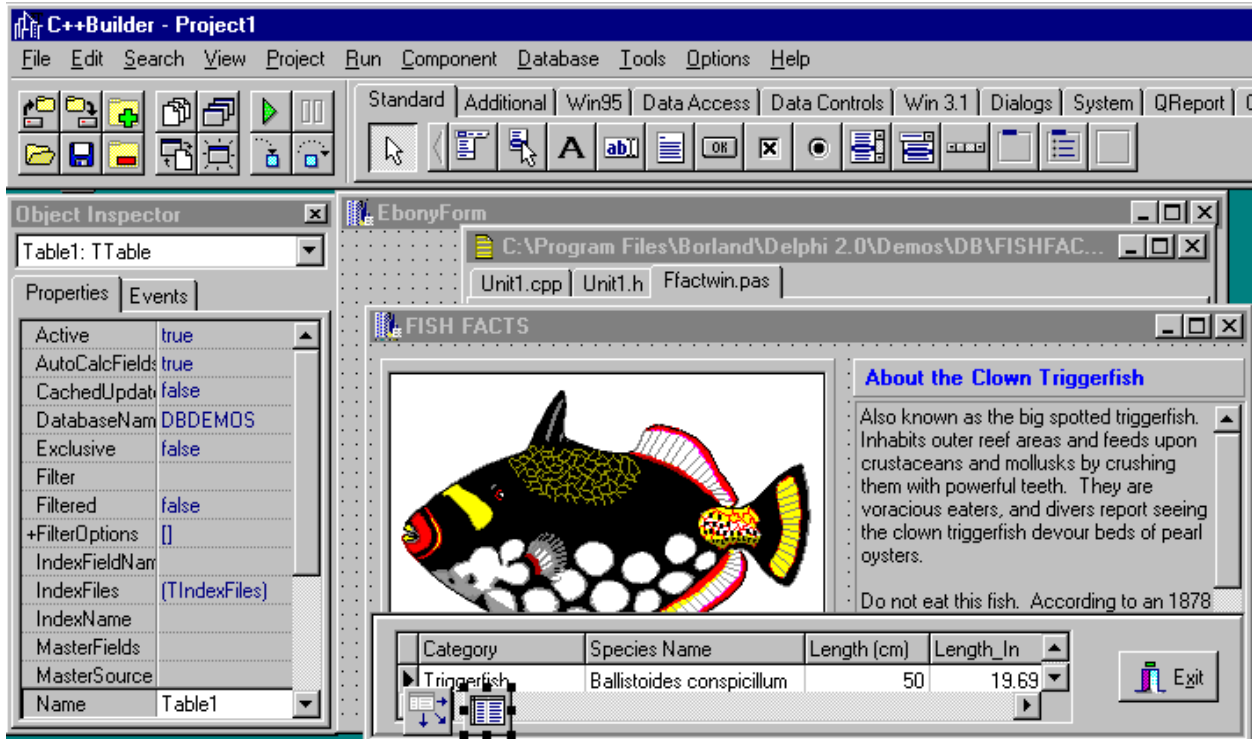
C++Builder - Project1

File Edit Search View Project Run Component Database Tools Options Help

Standard | Additional | Win95 | Data Access | Data Controls | Win 3.1 | Dialogs | System | QReport

A

OK

Object Inspector

Table1: TTable

Properties | Events

| | |
|---|---|
| Active | true |
| AutoCalcFields | true |
| CachedUpdate | false |
| DatabaseNam | DBDEMOS |
| Exclusive | false |
| Filter | |
| Filtered | false |
| +FilterOptions | [] |
| IndexFieldNam | |
| IndexFiles | (TIndexFiles) |
| IndexName | |
| MasterFields | |
| MasterSource | |
| Name | Table1 |

EbonyForm

C:\Program Files\Borland\Delphi 2.0\Demos\DB\FISHFAC...

Unit1.cpp | Unit1.h | Ffactwin.pas

FISH FACTS

About the Clown Triggerfish

Also known as the big spotted triggerfish. Inhabits outer reef areas and feeds upon crustaceans and mollusks by crushing them with powerful teeth. They are voracious eaters, and divers report seeing the clown triggerfish devour beds of pearl oysters.

Do not eat this fish. According to an 1878

| Category | Species Name | Length (cm) | Length_In |
|---|---|---|---|
| Triggerfish | Ballistoides conspicillum | 50 | 19.69 |

Exit